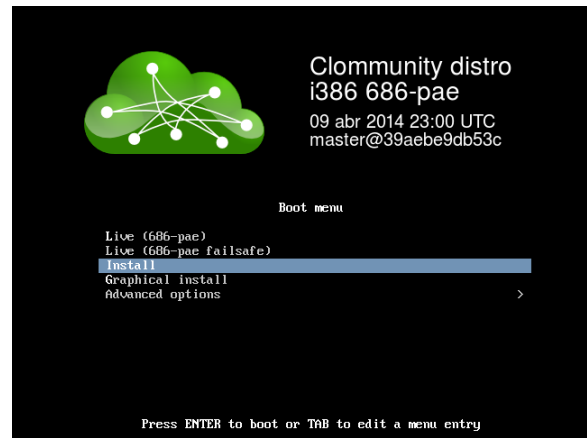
Clommunity distro
i386 686-pae
09 abr 2014 23:00 UTC
master@39aebe9db53c

Boot menu

Live (686-pae)
Live (686-pae failsafe)
Install
Graphical install
Advanced options >

Press ENTER to boot or TAB to edit a menu entry